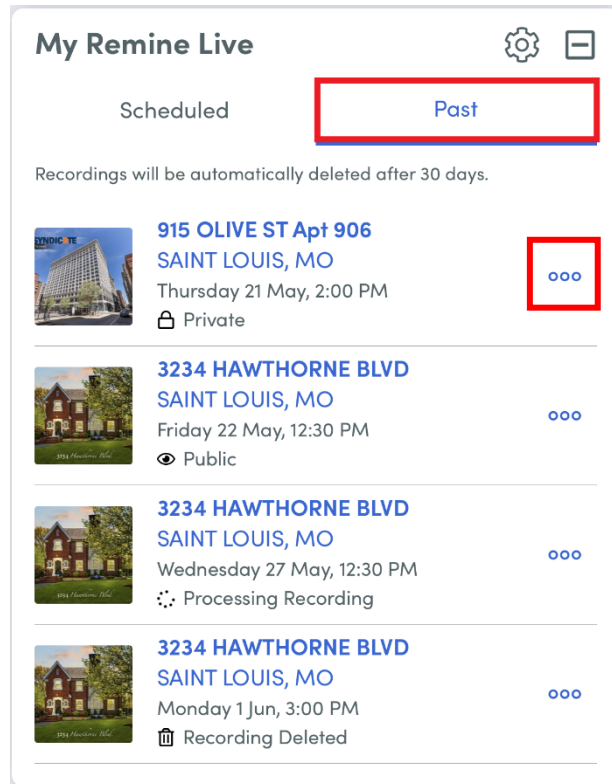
My Remine Live

Scheduled

Past

Recordings will be automatically deleted after 30 days.

SYNDICATE

915 OLIVE ST Apt 906
SAINT LOUIS, MO
Thursday 21 May, 2:00 PM
Private

ooo

3234 Hawthorne Blvd

3234 HAWTHORNE BLVD
SAINT LOUIS, MO
Friday 22 May, 12:30 PM
Public

ooo

3234 Hawthorne Blvd

3234 HAWTHORNE BLVD
SAINT LOUIS, MO
Wednesday 27 May, 12:30 PM
Processing Recording

ooo

3234 Hawthorne Blvd

3234 HAWTHORNE BLVD
SAINT LOUIS, MO
Monday 1 Jun, 3:00 PM
Recording Deleted

ooo